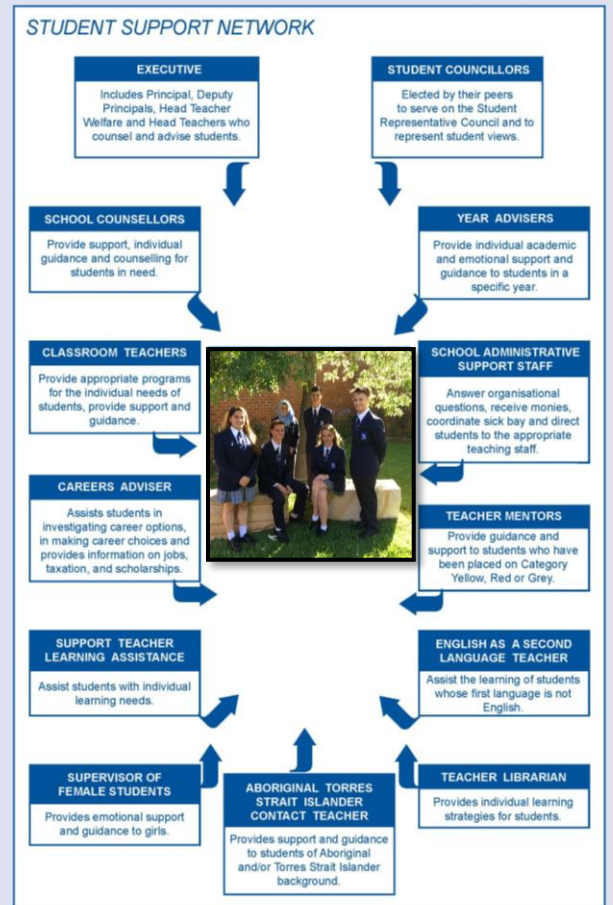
STUDENT SUPPORT NETWORK

EXECUTIVE
Includes Principal, Deputy Principals, Head Teacher Welfare and Head Teachers who counsel and advise students.

STUDENT COUNCILLORS
Elected by their peers to serve on the Student Representative Council and to represent student views.

SCHOOL COUNSELLORS
Provide support, individual guidance and counselling for students in need.

YEAR ADVISERS
Provide individual academic and emotional support and guidance to students in a specific year.

CLASSROOM TEACHERS
Provide appropriate programs for the individual needs of students, provide support and guidance.

SCHOOL ADMINISTRATIVE SUPPORT STAFF
Answer organisational questions, receive monies, coordinate sick bay and direct students to the appropriate teaching staff.

CAREERS ADVISER
Assists students in investigating career options, in making career choices and provides information on jobs, taxation, and scholarships.

TEACHER MENTORS
Provide guidance and support to students who have been placed on Category Yellow, Red or Grey.

SUPPORT TEACHER LEARNING ASSISTANCE
Assist students with individual learning needs.

ENGLISH AS A SECOND LANGUAGE TEACHER
Assist the learning of students whose first language is not English.

SUPERVISOR OF FEMALE STUDENTS
Provides emotional support and guidance to girls.

ABORIGINAL TORRES STRAIT ISLANDER CONTACT TEACHER
Provides support and guidance to students of Aboriginal and/or Torres Strait Islander background.

TEACHER LIBRARIAN
Provides individual learning strategies for students.